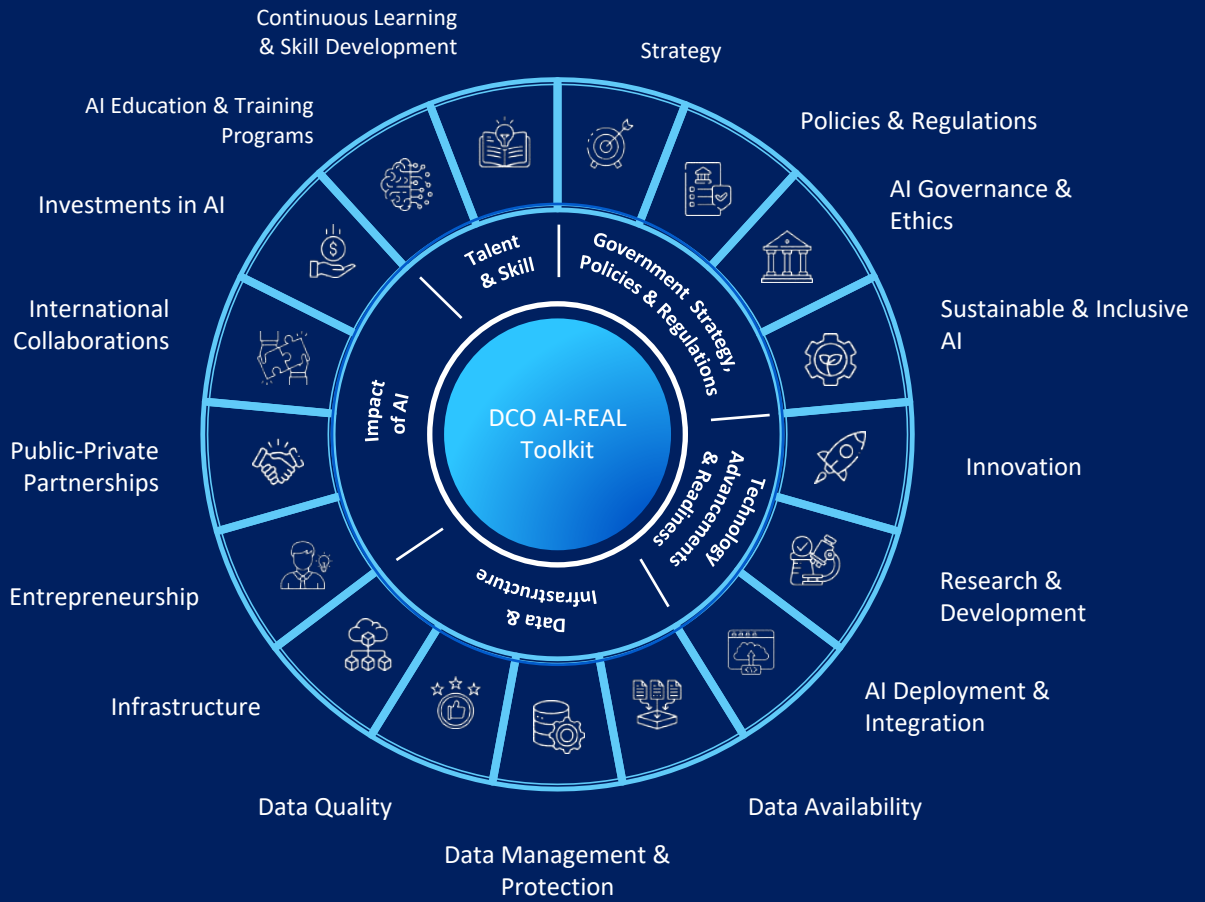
Continuous Learning & Skill Development

Strategy

AI Education & Training Programs

Policies & Regulations

AI Governance & Ethics

Investments in AI

Talent & Skill

Government Strategy, Policies & Regulations

International Collaborations

Sustainable & Inclusive AI

Impact of AI

DCO AI-REAL Toolkit

Technology Advancements & Readiness

Innovation

Public-Private Partnerships

Research & Development

Entrepreneurship

Data & Infrastructure

AI Deployment & Integration

Infrastructure

Data Quality

Data Availability

Data Management & Protection